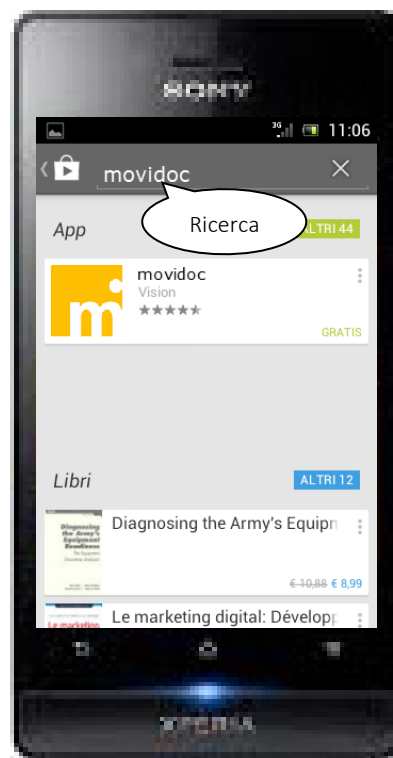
SONY

3G 11:06

movidoc

Ricerca

App

ALTRI 44

movidoc
Vision

GRATIS

Libri

ALTRI 12

Diagnosing the Army's Equipment Readiness

Diagnosing the Army's Equipn

€ 10,88 € 8,99

Le marketing

Le marketing digital: Développ

XPERIA